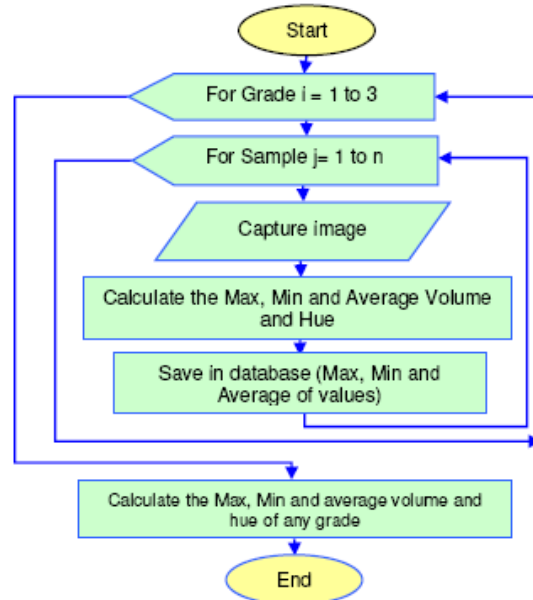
Start

For Grade i = 1 to 3

For Sample j= 1 to n

Capture image

Calculate the Max, Min and Average Volume and Hue

Save in database (Max, Min and Average of values)

Calculate the Max, Min and average volume and hue of any grade

End